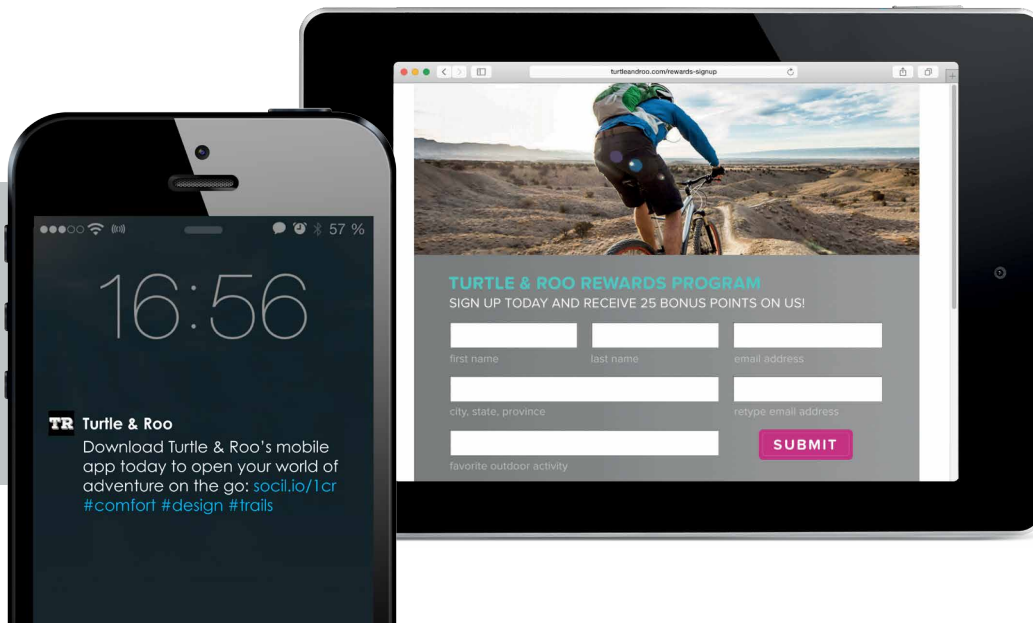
turtleandroo.com/rewards-signup

TURTLE & ROO REWARDS PROGRAM
SIGN UP TODAY AND RECEIVE 25 BONUS POINTS ON US!

first name

last name

email address

city, state, province

retype email address

favorite outdoor activity

SUBMIT

57 %

16:56

TR Turtle & Roo
Download Turtle & Roo's mobile app today to open your world of adventure on the go: socil.io/1cr #comfort #design #trails